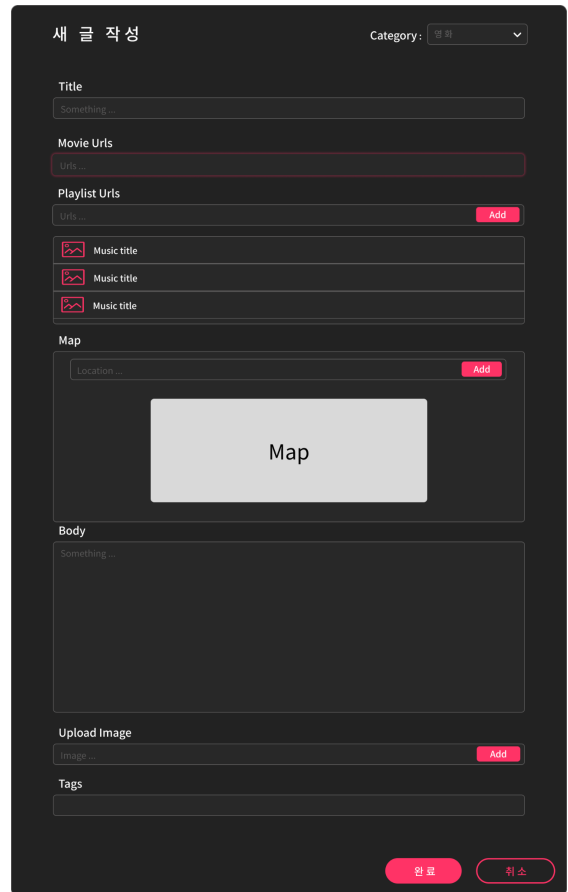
새 글 작성

Category : 영화

Title

Something ...

Movie Urls

Urls ...

Playlist Urls

Urls ...

Add

Music title

Music title

Music title

Map

Location ...

Add

Map

Body

Something ...

Upload Image

Image ...

Add

Tags

완료

취소